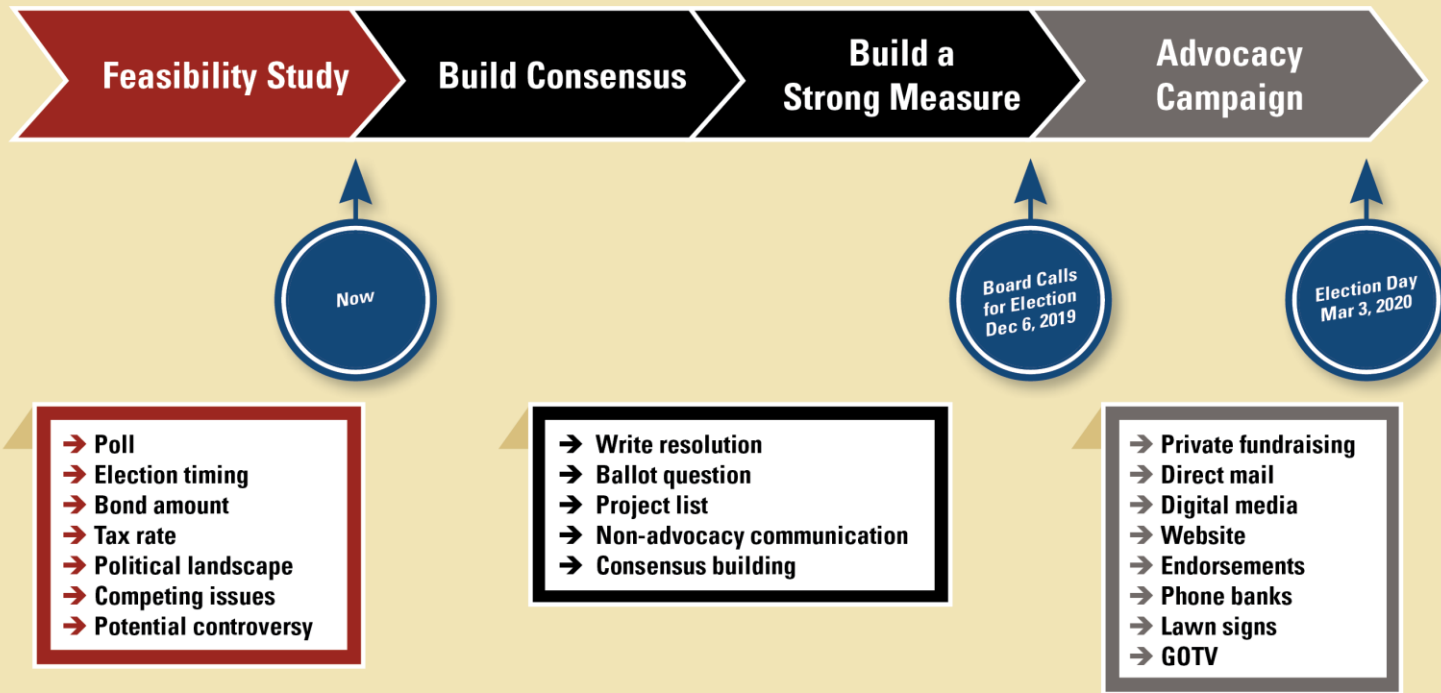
Feasibility Study

Build Consensus

Build a Strong Measure

Advocacy Campaign

Now

Board Calls for Election Dec 6, 2019

Election Day Mar 3, 2020

➔ Poll
➔ Election timing
➔ Bond amount
➔ Tax rate
➔ Political landscape
➔ Competing issues
➔ Potential controversy

➔ Write resolution
➔ Ballot question
➔ Project list
➔ Non-advocacy communication
➔ Consensus building

➔ Private fundraising
➔ Direct mail
➔ Digital media
➔ Website
➔ Endorsements
➔ Phone banks
➔ Lawn signs
➔ GOTV